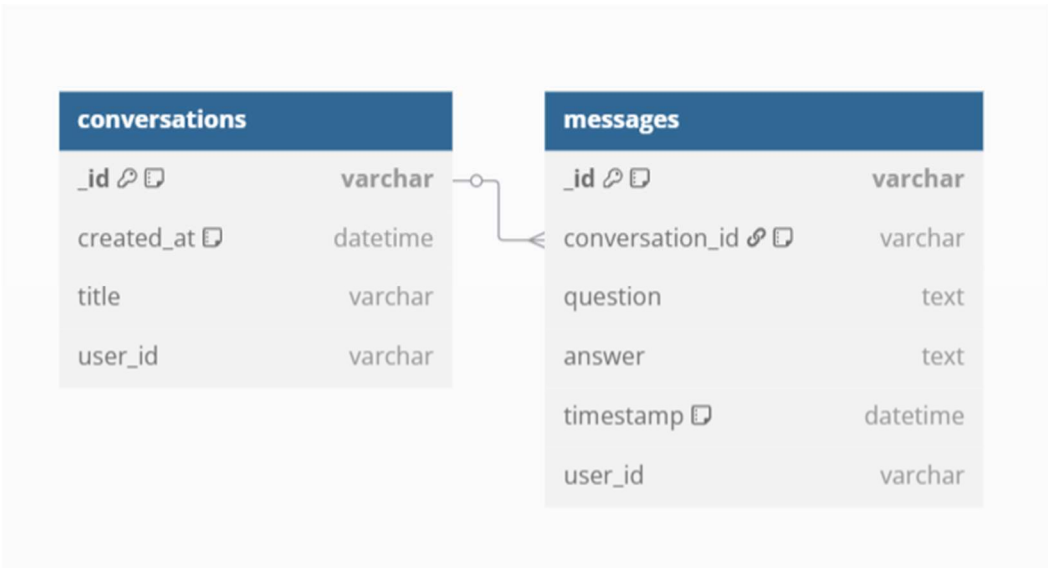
conversations

| _id | varchar |
|---|---|
| created_at | datetime |
| title | varchar |
| user_id | varchar |

messages

| _id | varchar |
|---|---|
| conversation_id | varchar |
| question | text |
| answer | text |
| timestamp | datetime |
| user_id | varchar |